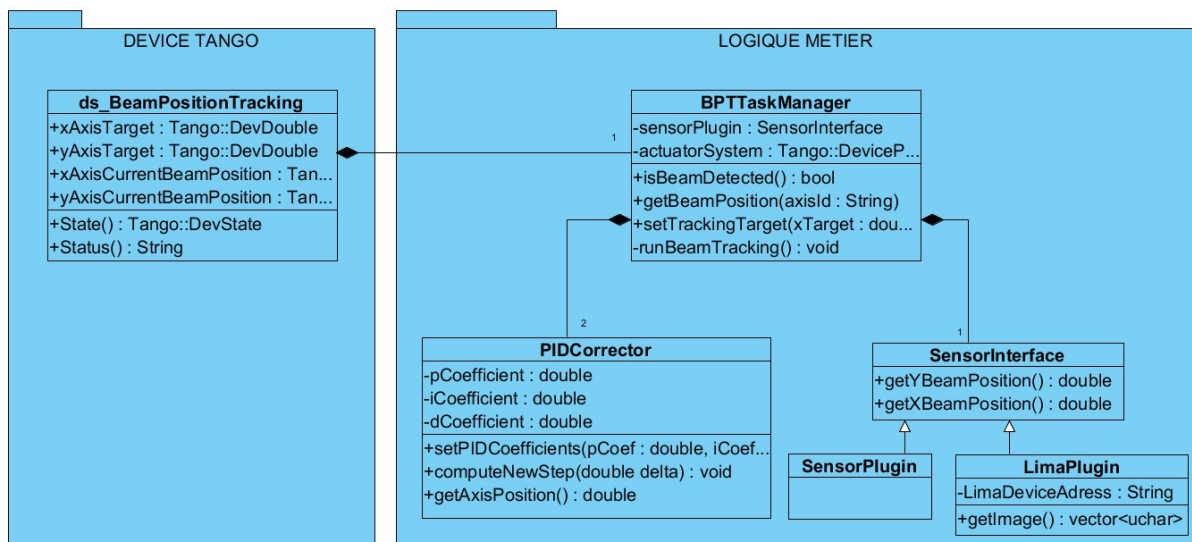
DEVICE TANGO

ds_BeamPositionTracking
+xAxisTarget : Tango::DevDouble
+yAxisTarget : Tango::DevDouble
+xAxisCurrentBeamPosition : Tan...
+yAxisCurrentBeamPosition : Tan...
+State() : Tango::DevState
+Status() : String

LOGIQUE METIER

1

BPTTaskManager
-sensorPlugin : SensorInterface
-actuatorSystem : Tango::DeviceP...
+isBeamDetected() : bool
+getBeamPosition(axisId : String)
+setTrackingTarget(xTarget : dou...
-runBeamTracking() : void

2

PIDCorrector
-pCoefficient : double
-iCoefficient : double
-dCoefficient : double
+setPIDCoefficients(pCoef : double, iCoef...
+computeNewStep(double delta) : void
+getAxisPosition() : double

1

SensorInterface
+getYBeamPosition() : double
+getXBeamPosition() : double

SensorPlugin

LimaPlugin
-LimaDeviceAdress : String
+getImage() : vector<uchar>